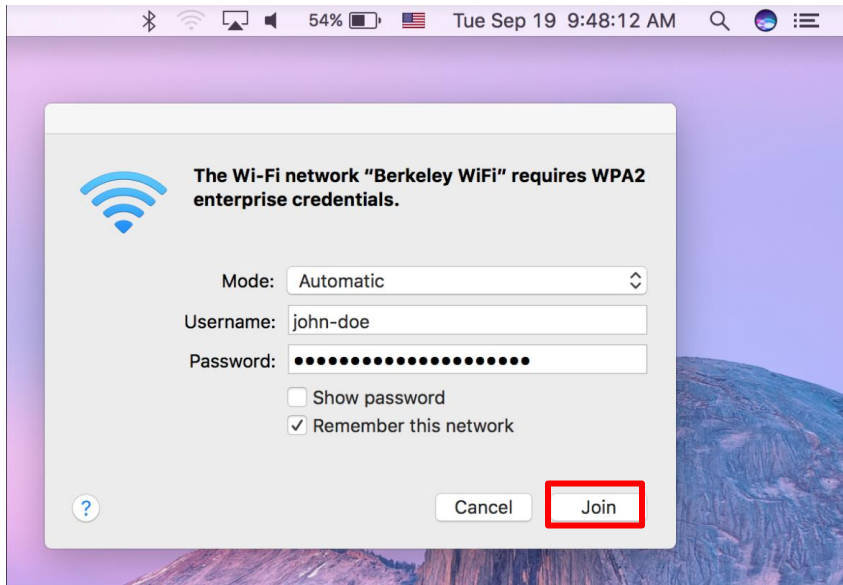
54% Tue Sep 19 9:48:12 AM

The Wi-Fi network "Berkeley WiFi" requires WPA2 enterprise credentials.

Mode: Automatic

Username: john-doe

Password: •••••••••••••••••••••

Show password

✓ Remember this network

?

Cancel

Join